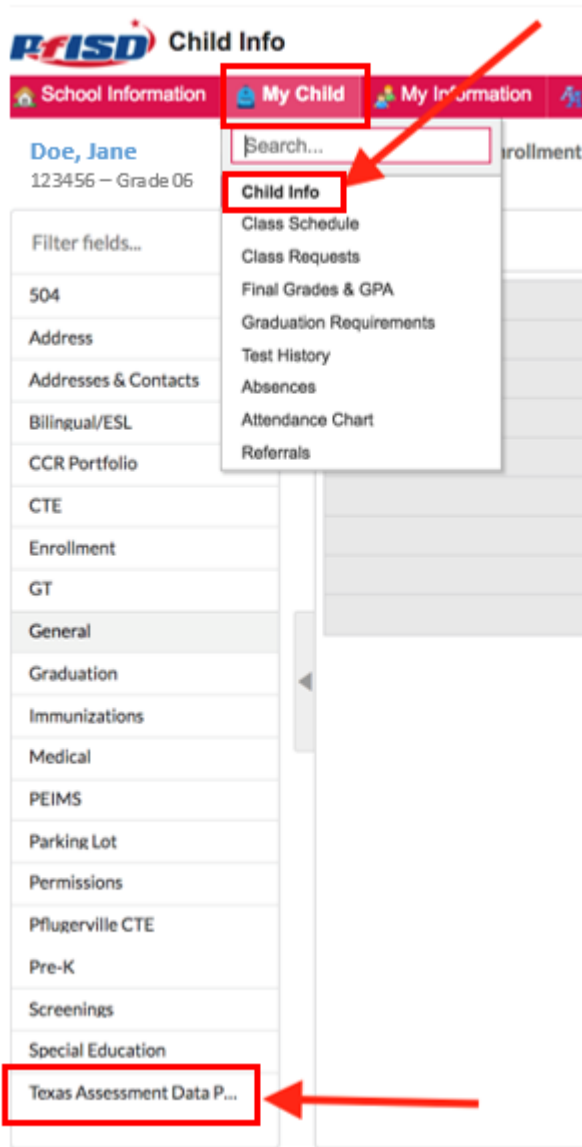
PfISD Child Info

School Information
My Child
My Information

Doe, Jane
123456 – Grade 06

Search...

Child Info
Class Schedule
Class Requests
Final Grades & GPA
Graduation Requirements
Test History
Absences
Attendance Chart
Referrals

nrollment

Filter fields...

504
Address
Addresses & Contacts
Bilingual/ESL
CCR Portfolio
CTE
Enrollment
GT
General
Graduation
Immunizations
Medical
PEIMS
Parking Lot
Permissions
Pflugerville CTE
Pre-K
Screenings
Special Education
Texas Assessment Data P...